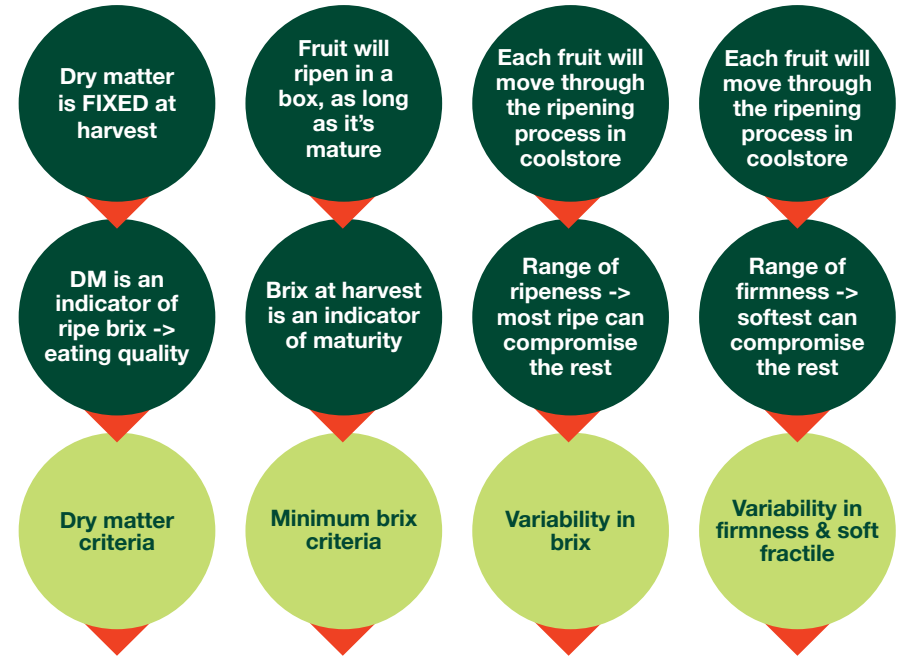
Dry matter is FIXED at harvest

DM is an indicator of ripe brix -> eating quality

Dry matter criteria

Fruit will ripen in a box, as long as it's mature

Brix at harvest is an indicator of maturity

Minimum brix criteria

Each fruit will move through the ripening process in coolstore

Range of ripeness -> most ripe can compromise the rest

Variability in brix

Each fruit will move through the ripening process in coolstore

Range of firmness -> softest can compromise the rest

Variability in firmness & soft fractile